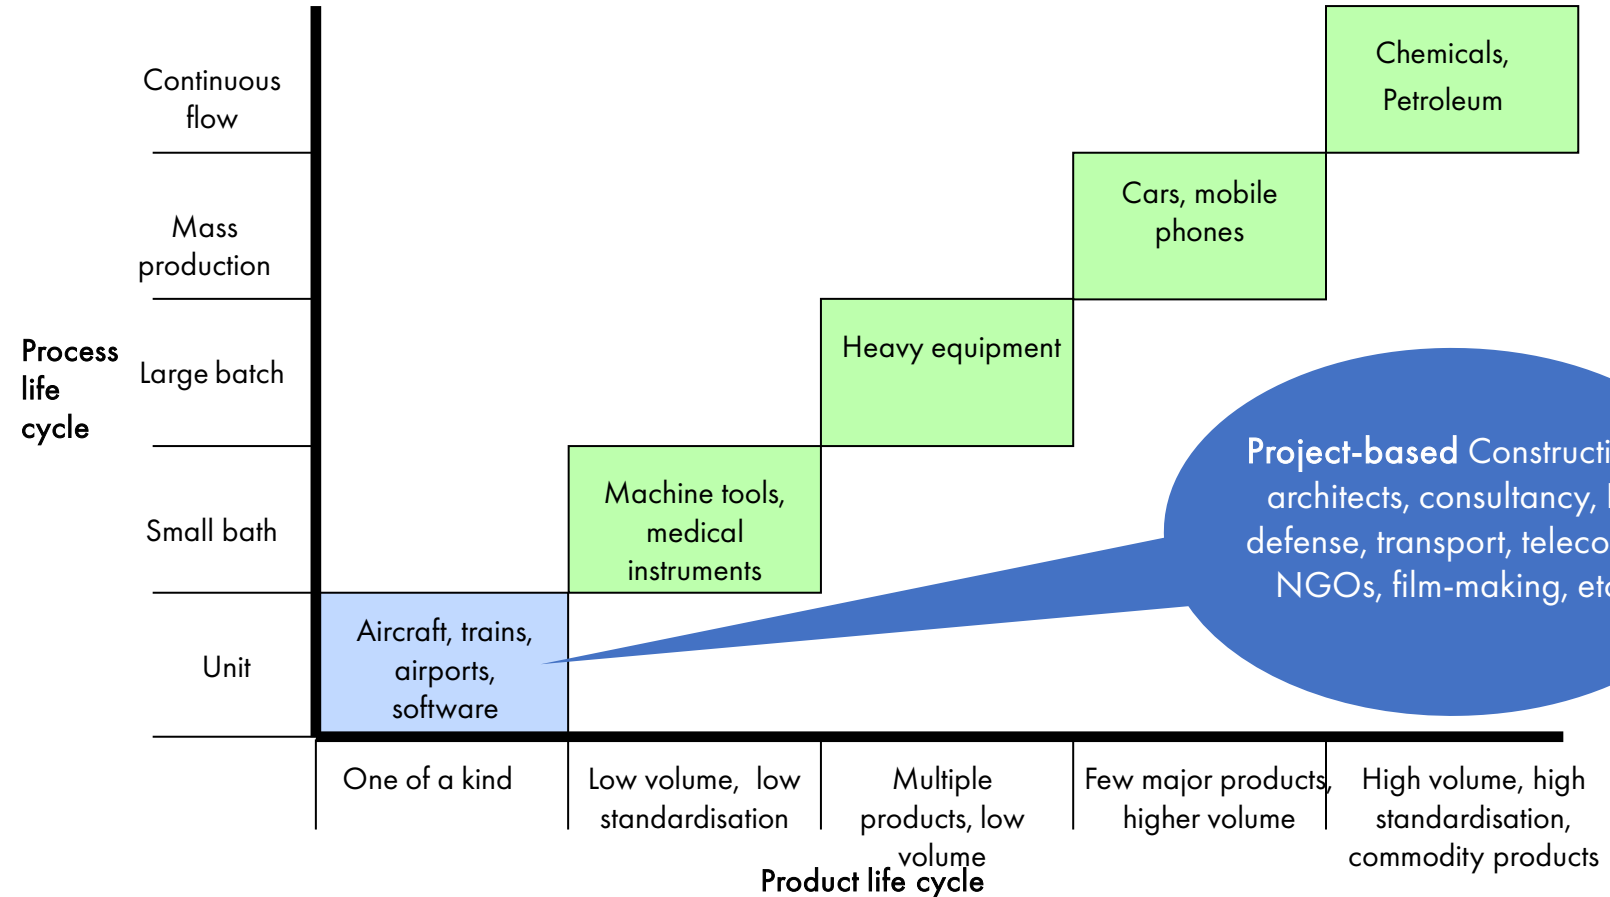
Continuous flow

Mass production

Process life cycle

Large batch

Small bath

Unit

Chemicals, Petroleum

Cars, mobile phones

Heavy equipment

Machine tools, medical instruments

Aircraft, trains, airports, software

Project-based Constructi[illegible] architects, consultancy, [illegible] defense, transport, teleco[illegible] NGOs, film-making, et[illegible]

One of a kind

Low volume, low standardisation

Multiple products, low volume

Few major products, higher volume

High volume, high standardisation, commodity products

Product life cycle